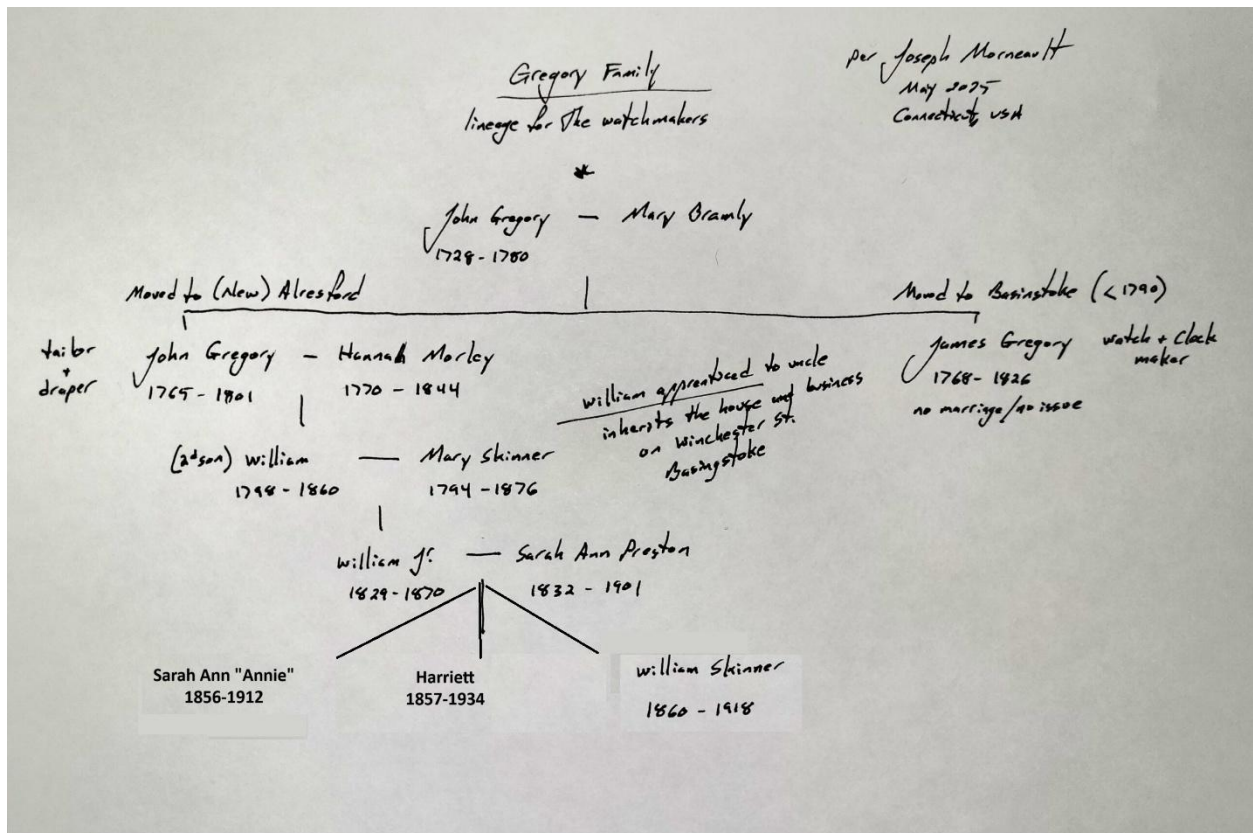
Gregory Family
lineage for the watchmakers

per Joseph Morneault
May 2025
Connecticut USA

*

John Gregory — Mary Bramly
1728 - 1780

Moved to (New) Alresford

Moved to Basingstoke (< 1790)

tailor + draper

John Gregory — Hannah Morley
1765 - 1801 1770 - 1844

James Gregory
1768 - 1826
no marriage/no issue

watch + clock maker

william apprenticed to uncle
inherits the house and business on Winchester St. Basingstoke

(2ndson) william — Mary Skinner
1798 - 1860 1794 - 1876

william Jr. — Sarah Ann Preston
1829 - 1870 1832 - 1901

Sarah Ann "Annie"
1856-1912

Harriett
1857-1934

william Skinner
1860 - 1918